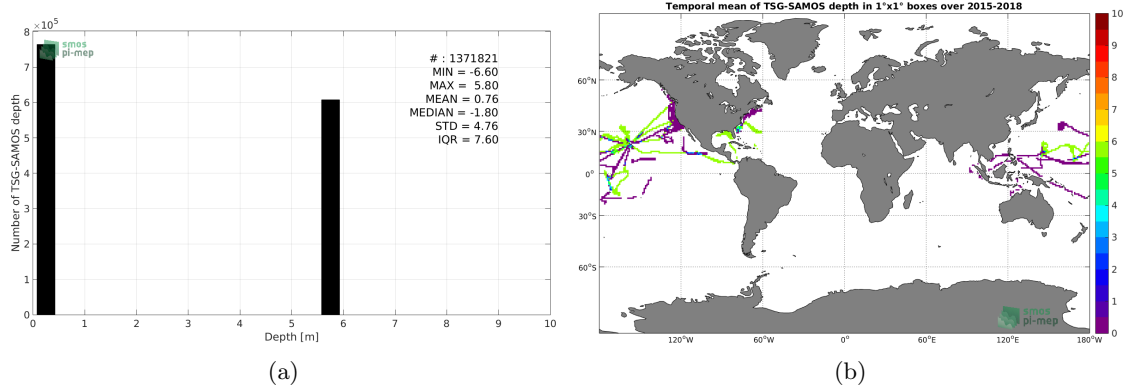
$\times10^5$
8
7
6
5
4
3
2
1
0
Number of TSG-SAMOS depth
smos
pi-mep
# : 1371821
MIN = -6.60
MAX = 5.80
MEAN = 0.76
MEDIAN = -1.80
STD = 4.76
IQR = 7.60
0 1 2 3 4 5 6 7 8 9 10
Depth [m]
(a)

Temporal mean of TSG-SAMOS depth in 1°x1° boxes over 2015-2018
60°N
30°N
0°
30°S
60°S
120°W 60°W 0° 60°E 120°E 180°W
smos
pi-mep
10
9
8
7
6
5
4
3
2
1
0
(b)